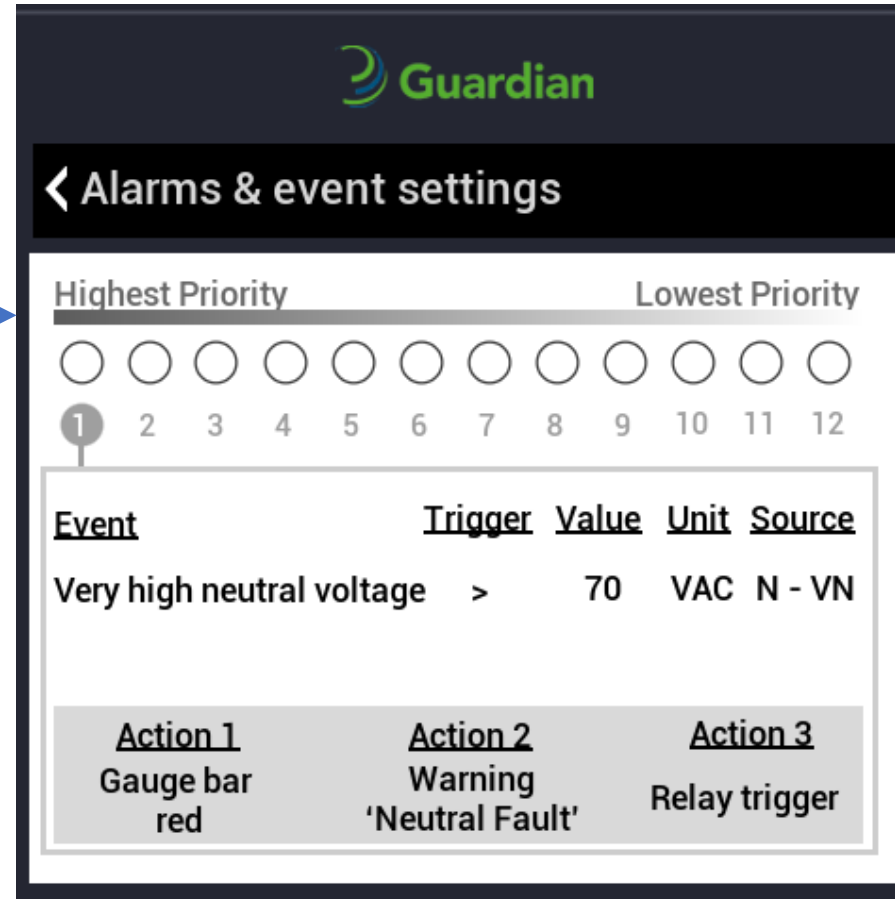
Guardian

Alarms & event settings

Highest Priority Lowest Priority

1 2 3 4 5 6 7 8 9 10 11 12

| Event | Trigger | Value | Unit | Source |
|---|---|---|---|---|
| Very high neutral voltage | > | 70 | VAC | N - VN |

| Action 1 | Action 2 | Action 3 |
|---|---|---|
| Gauge bar red | Warning 'Neutral Fault' | Relay trigger |